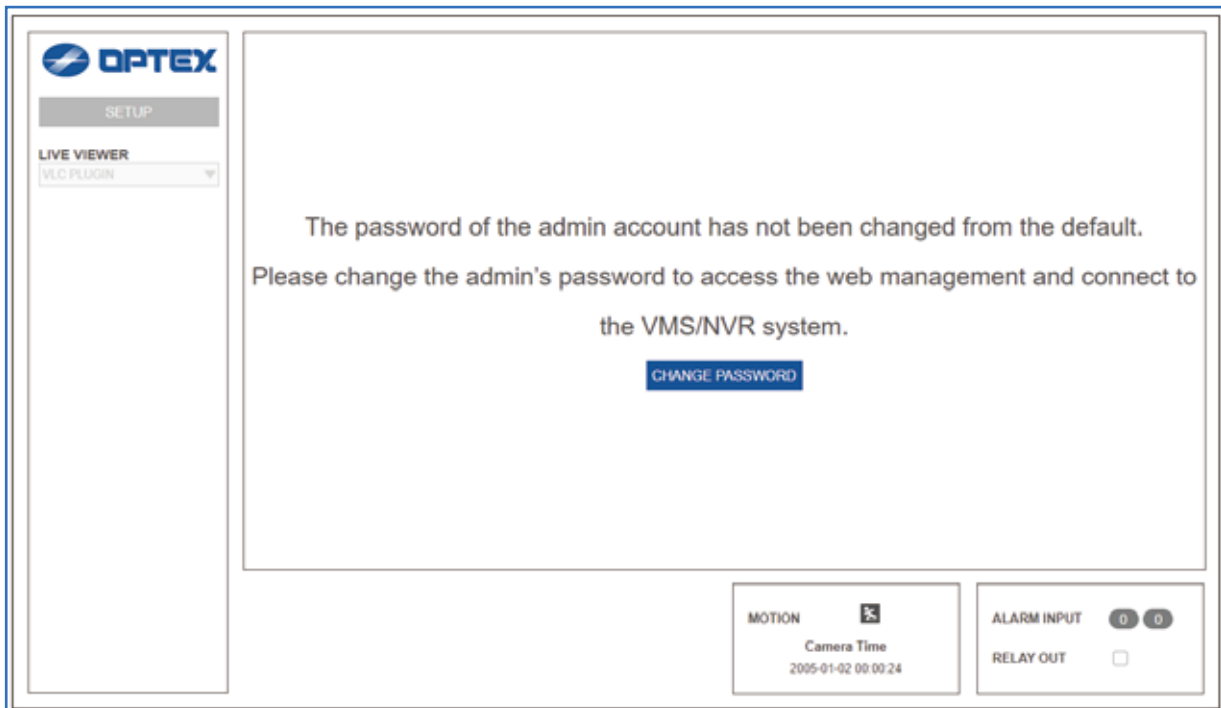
OPTEX

SETUP

LIVE VIEWER

VLC PLUGIN

The password of the admin account has not been changed from the default.

Please change the admin's password to access the web management and connect to the VMS/NVR system.

CHANGE PASSWORD

MOTION

Camera Time

2005-01-02 00:00:24

ALARM INPUT 0 0

RELAY OUT